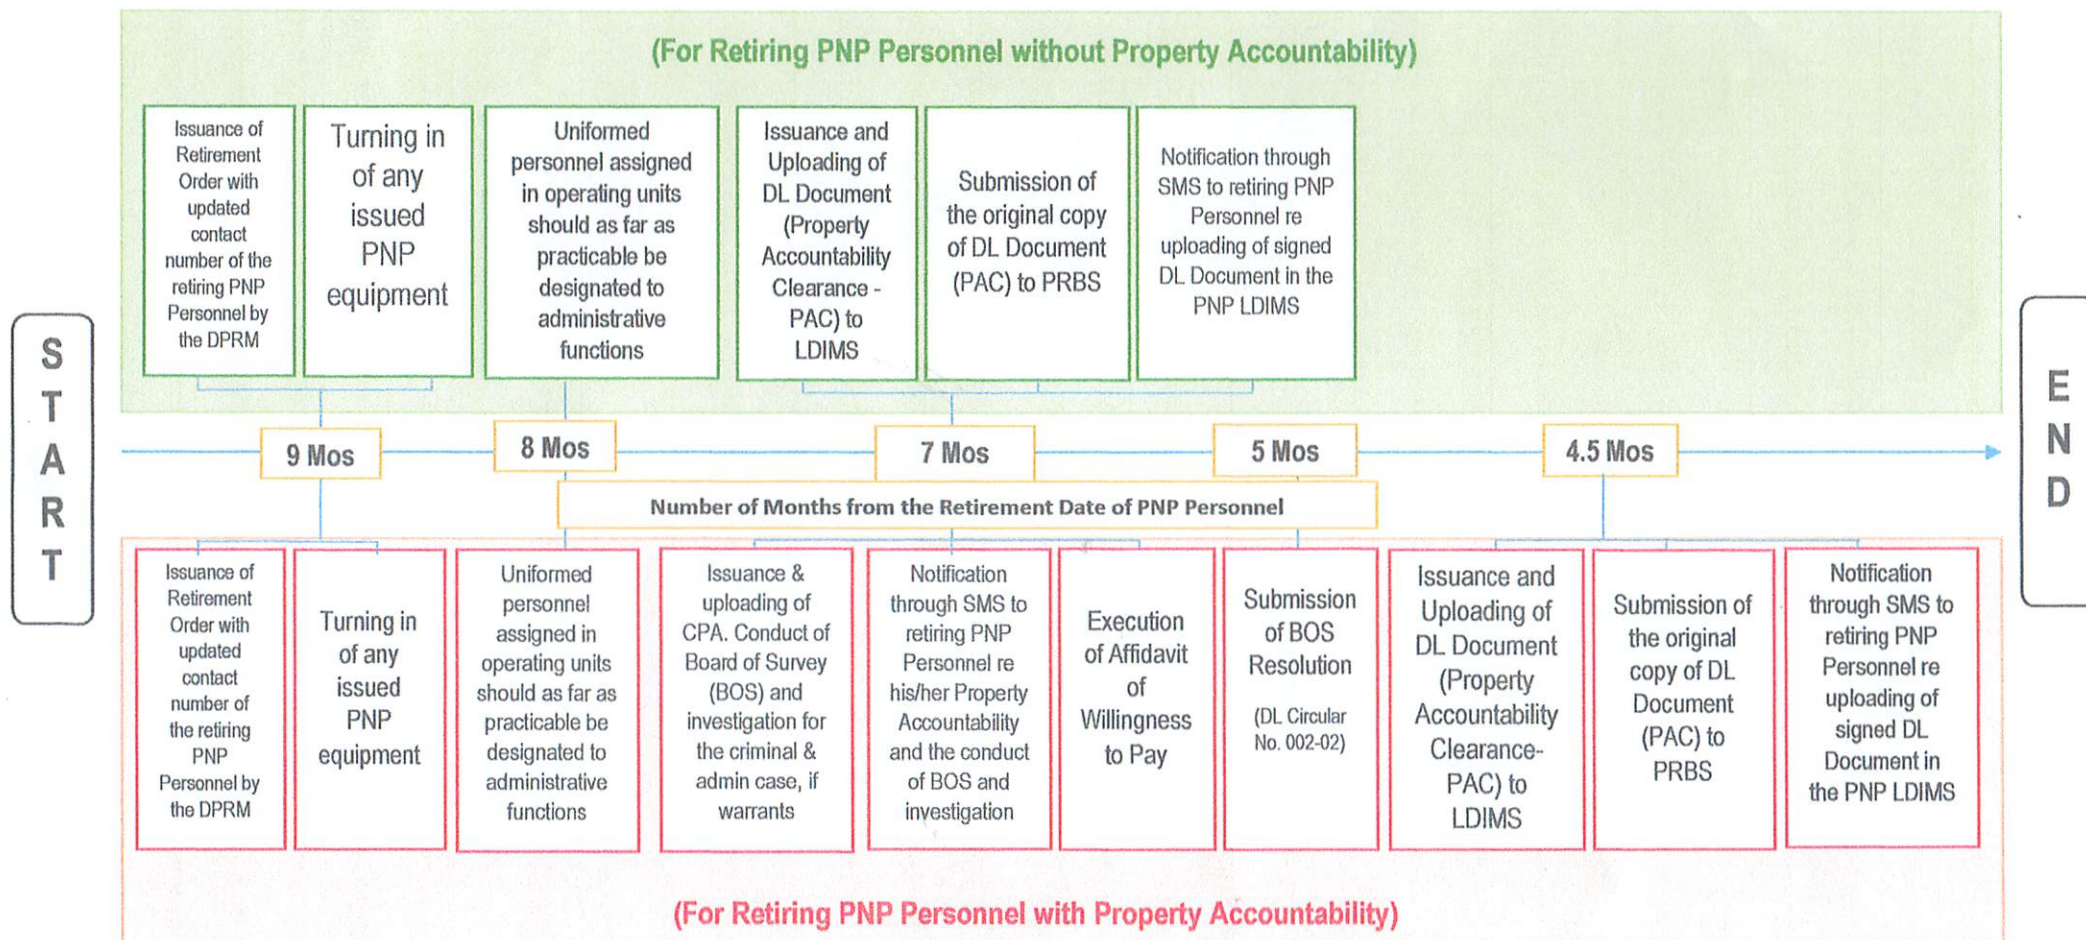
(For Retiring PNP Personnel without Property Accountability)

Issuance of Retirement Order with updated contact number of the retiring PNP Personnel by the DPRM

Turning in of any issued PNP equipment

Uniformed personnel assigned in operating units should as far as practicable be designated to administrative functions

Issuance and Uploading of DL Document (Property Accountability Clearance - PAC) to LDIMS

Submission of the original copy of DL Document (PAC) to PRBS

Notification through SMS to retiring PNP Personnel re uploading of signed DL Document in the PNP LDIMS

START

9 Mos

8 Mos

7 Mos

5 Mos

4.5 Mos

END

Number of Months from the Retirement Date of PNP Personnel

Issuance of Retirement Order with updated contact number of the retiring PNP Personnel by the DPRM

Turning in of any issued PNP equipment

Uniformed personnel assigned in operating units should as far as practicable be designated to administrative functions

Issuance & uploading of CPA. Conduct of Board of Survey (BOS) and investigation for the criminal & admin case, if warrants

Notification through SMS to retiring PNP Personnel re his/her Property Accountability and the conduct of BOS and investigation

Execution of Affidavit of Willingness to Pay

Submission of BOS Resolution

(DL Circular No. 002-02)

Issuance and Uploading of DL Document (Property Accountability Clearance-PAC) to LDIMS

Submission of the original copy of DL Document (PAC) to PRBS

Notification through SMS to retiring PNP Personnel re uploading of signed DL Document in the PNP LDIMS

(For Retiring PNP Personnel with Property Accountability)